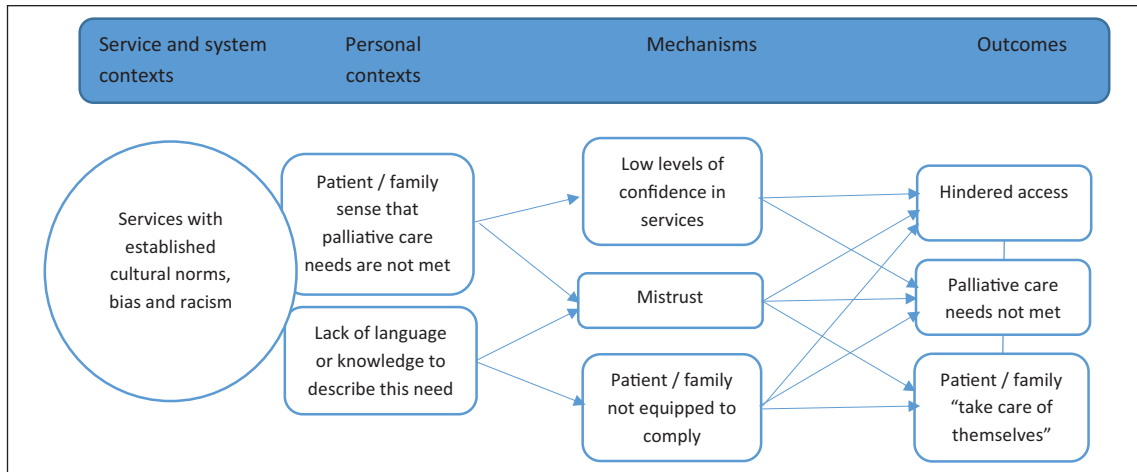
Service and system contexts

Personal contexts

Mechanisms

Outcomes

Services with established cultural norms, bias and racism

Patient / family sense that palliative care needs are not met

Lack of language or knowledge to describe this need

Low levels of confidence in services

Mistrust

Patient / family not equipped to comply

Hindered access

Palliative care needs not met

Patient / family “take care of themselves”